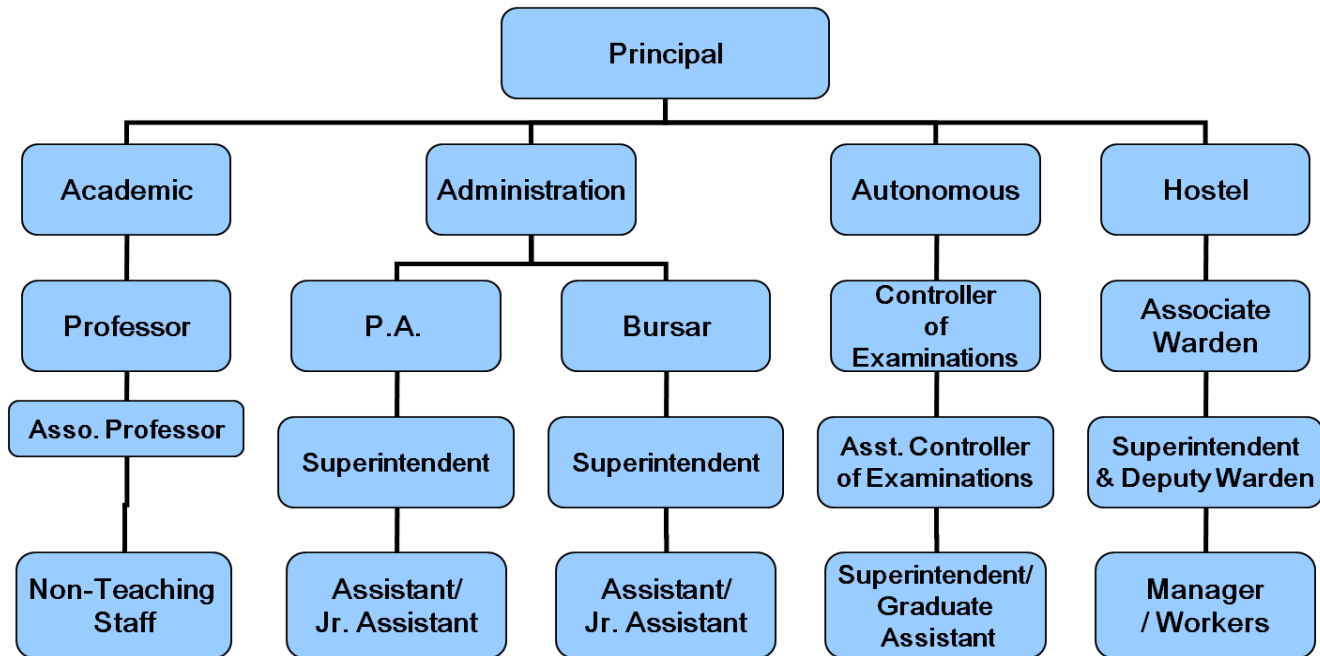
Principal

Academic

Professor

Asso. Professor

Non-Teaching Staff

Administration

P.A.

Superintendent

Assistant/ Jr. Assistant

Bursar

Superintendent

Assistant/ Jr. Assistant

Autonomous

Controller of Examinations

Asst. Controller of Examinations

Superintendent/ Graduate Assistant

Hostel

Associate Warden

Superintendent & Deputy Warden

Manager / Workers